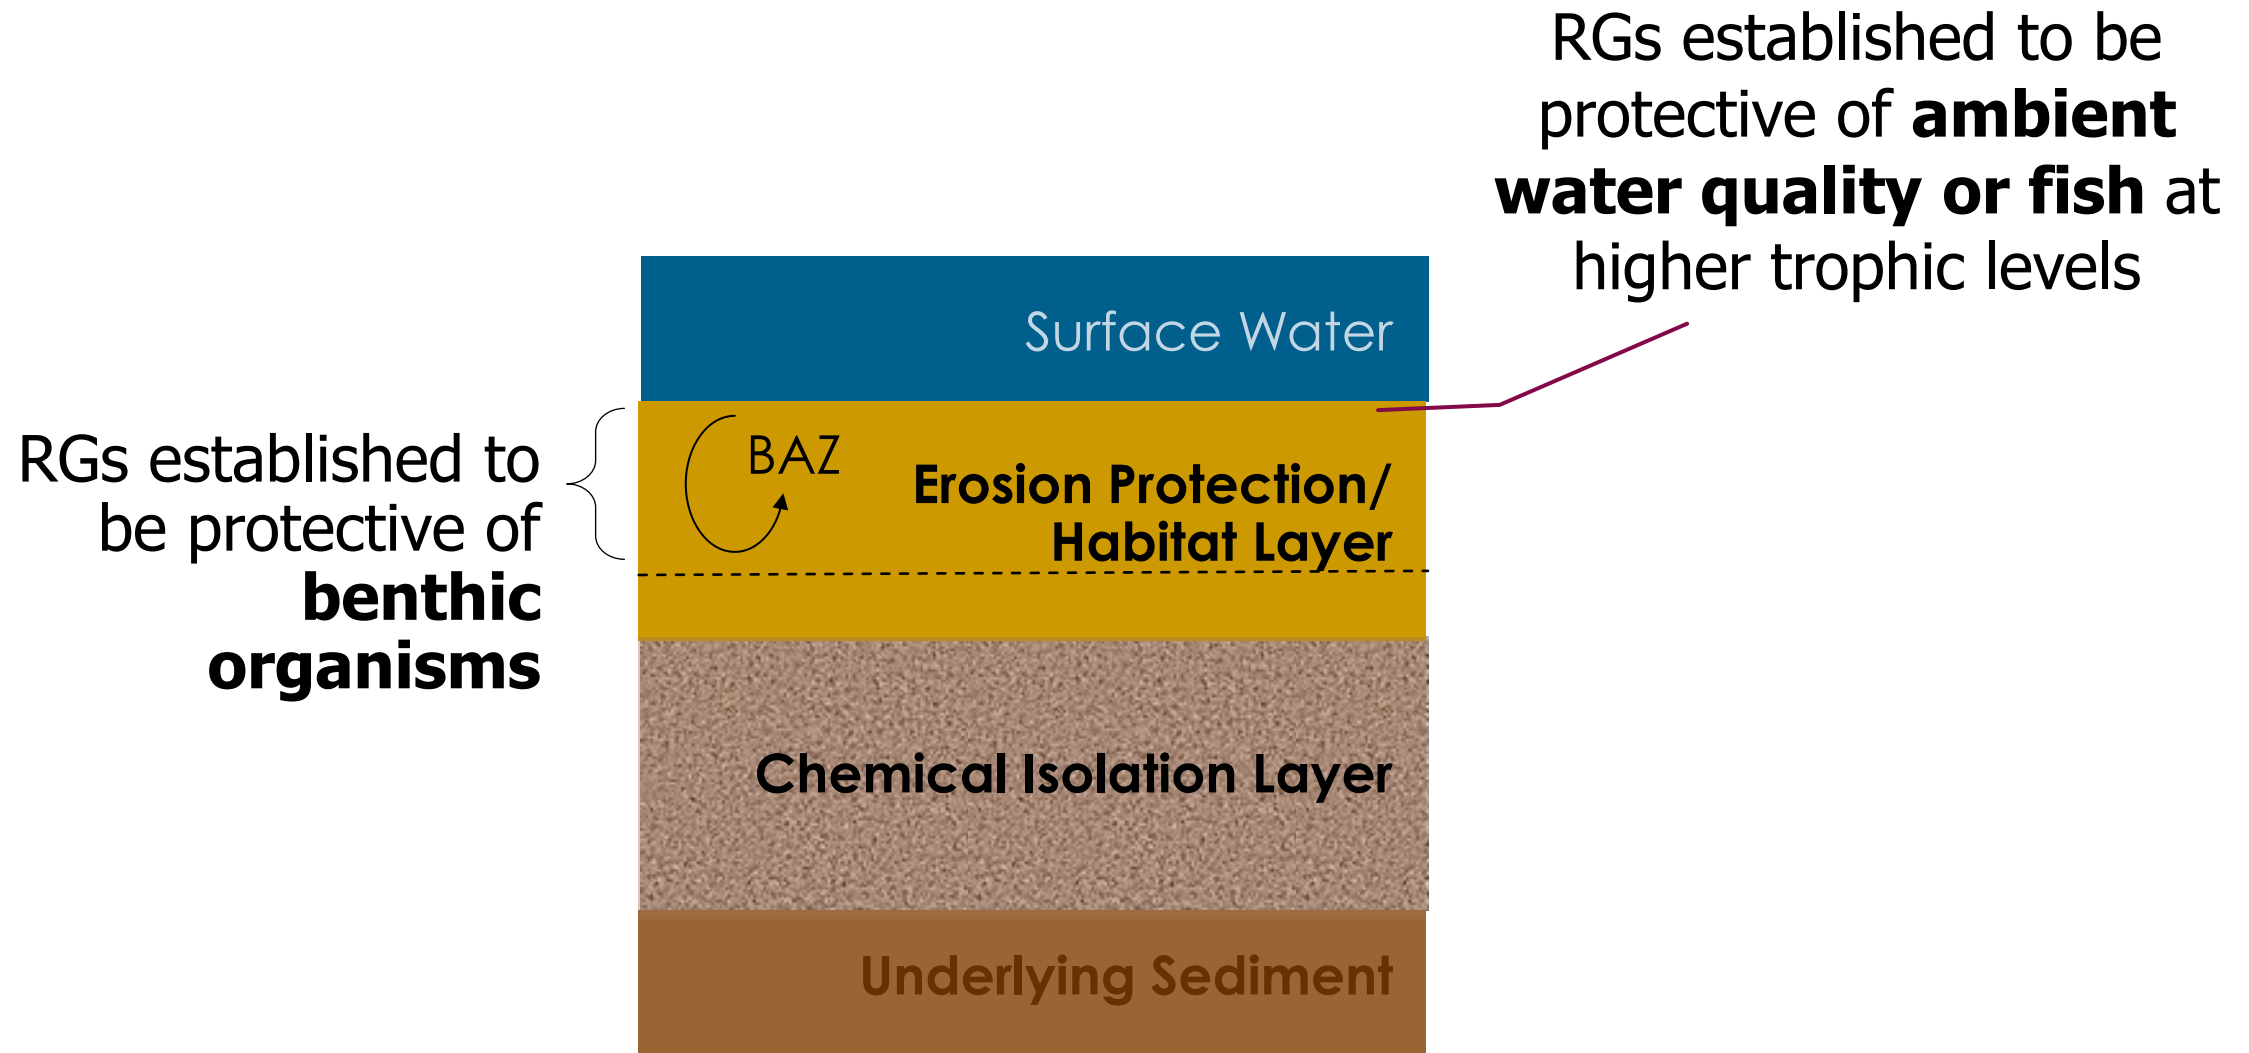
RGs established to be protective of **ambient water quality or fish** at higher trophic levels

Surface Water

RGs established to be protective of **benthic organisms**

BAZ

Erosion Protection/ Habitat Layer

Chemical Isolation Layer

Underlying Sediment